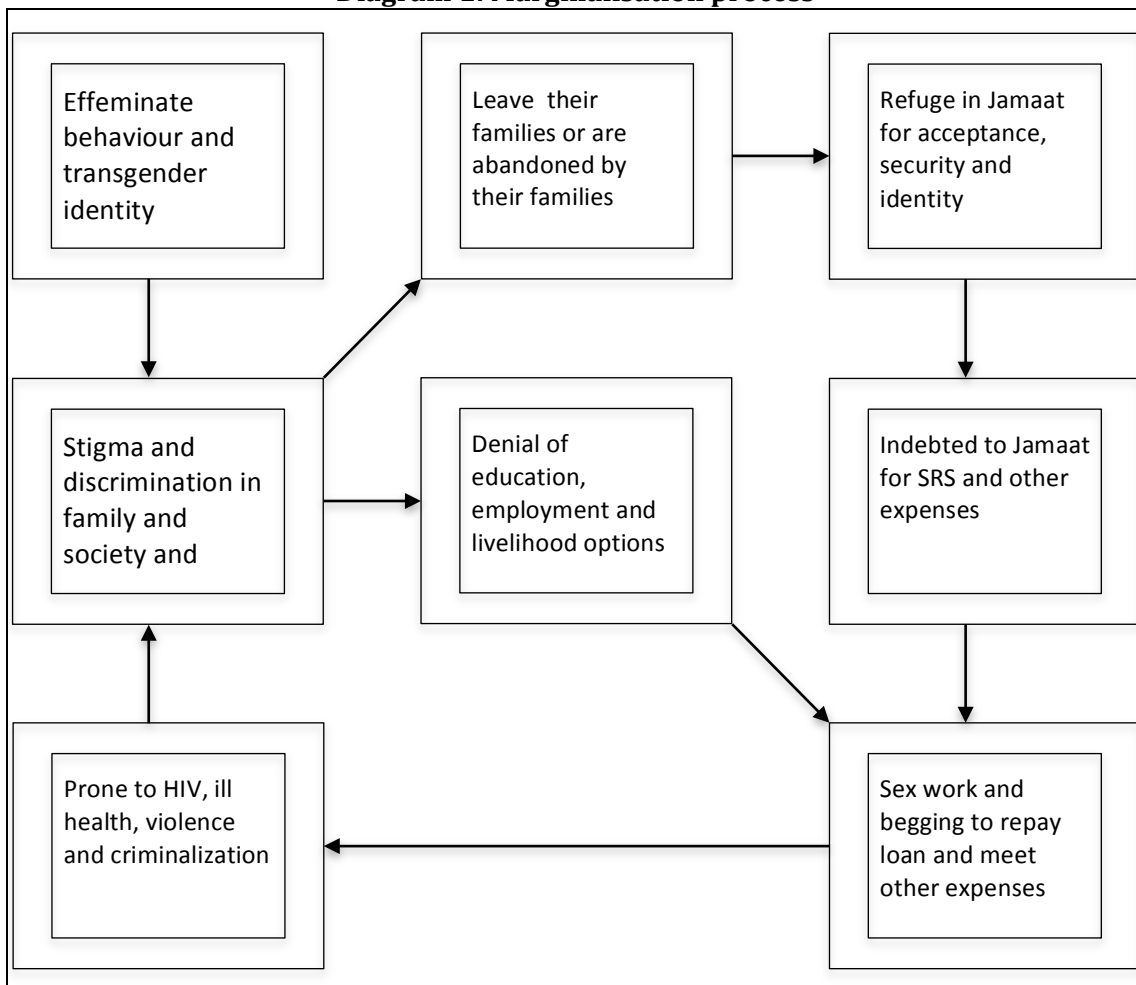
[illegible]

Effeminate behaviour and transgender identity

Leave their families or are abandoned by their families

Refuge in Jamaat for acceptance, security and identity

Stigma and discrimination in family and society and

Denial of education, employment and livelihood options

Indebted to Jamaat for SRS and other expenses

Prone to HIV, ill health, violence and criminalization

Sex work and begging to repay loan and meet other expenses